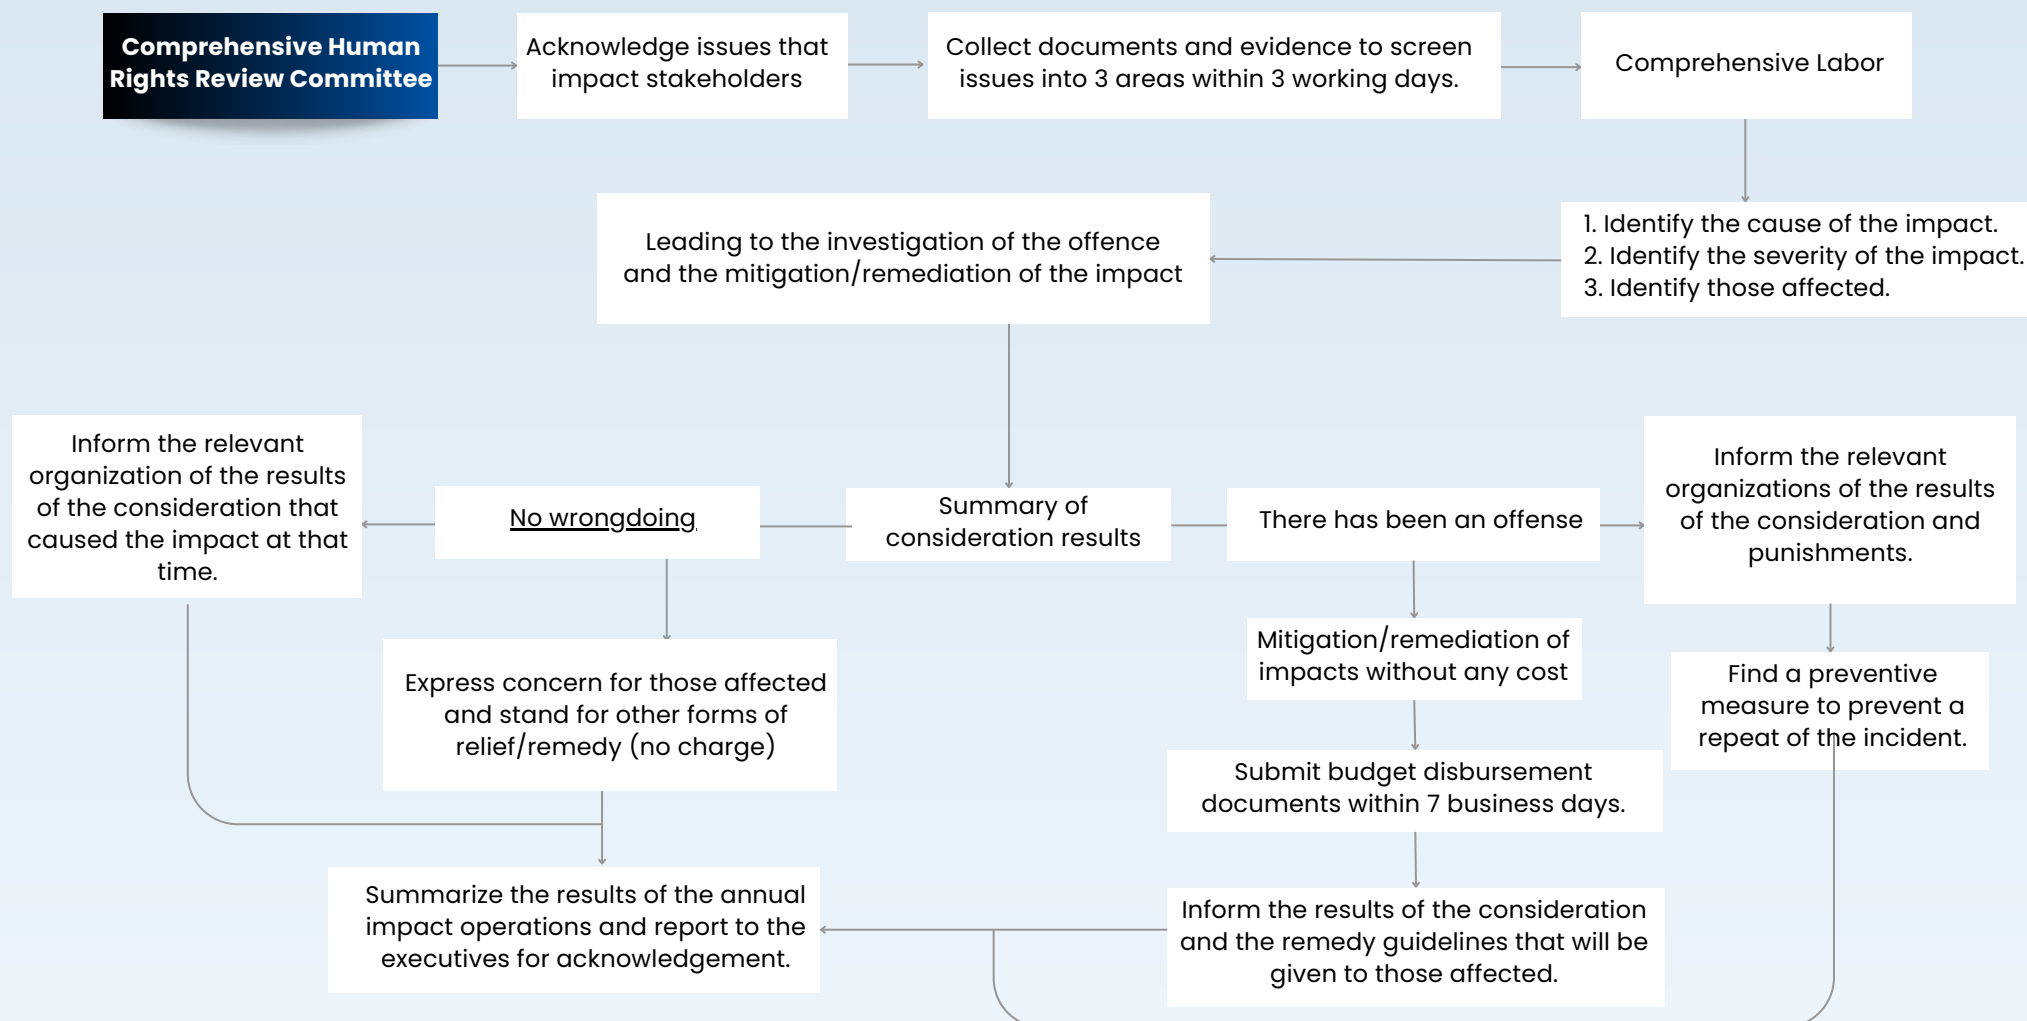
Comprehensive Human Rights Review Committee

Acknowledge issues that impact stakeholders

Collect documents and evidence to screen issues into 3 areas within 3 working days.

Comprehensive Labor

1. Identify the cause of the impact.
2. Identify the severity of the impact.
3. Identify those affected.

Leading to the investigation of the offence and the mitigation/remediation of the impact

Inform the relevant organization of the results of the consideration that caused the impact at that time.

No wrongdoing

Summary of consideration results

There has been an offense

Inform the relevant organizations of the results of the consideration and punishments.

Express concern for those affected and stand for other forms of relief/remedy (no charge)

Mitigation/remediation of impacts without any cost

Find a preventive measure to prevent a repeat of the incident.

Submit budget disbursement documents within 7 business days.

Summarize the results of the annual impact operations and report to the executives for acknowledgement.

Inform the results of the consideration and the remedy guidelines that will be given to those affected.